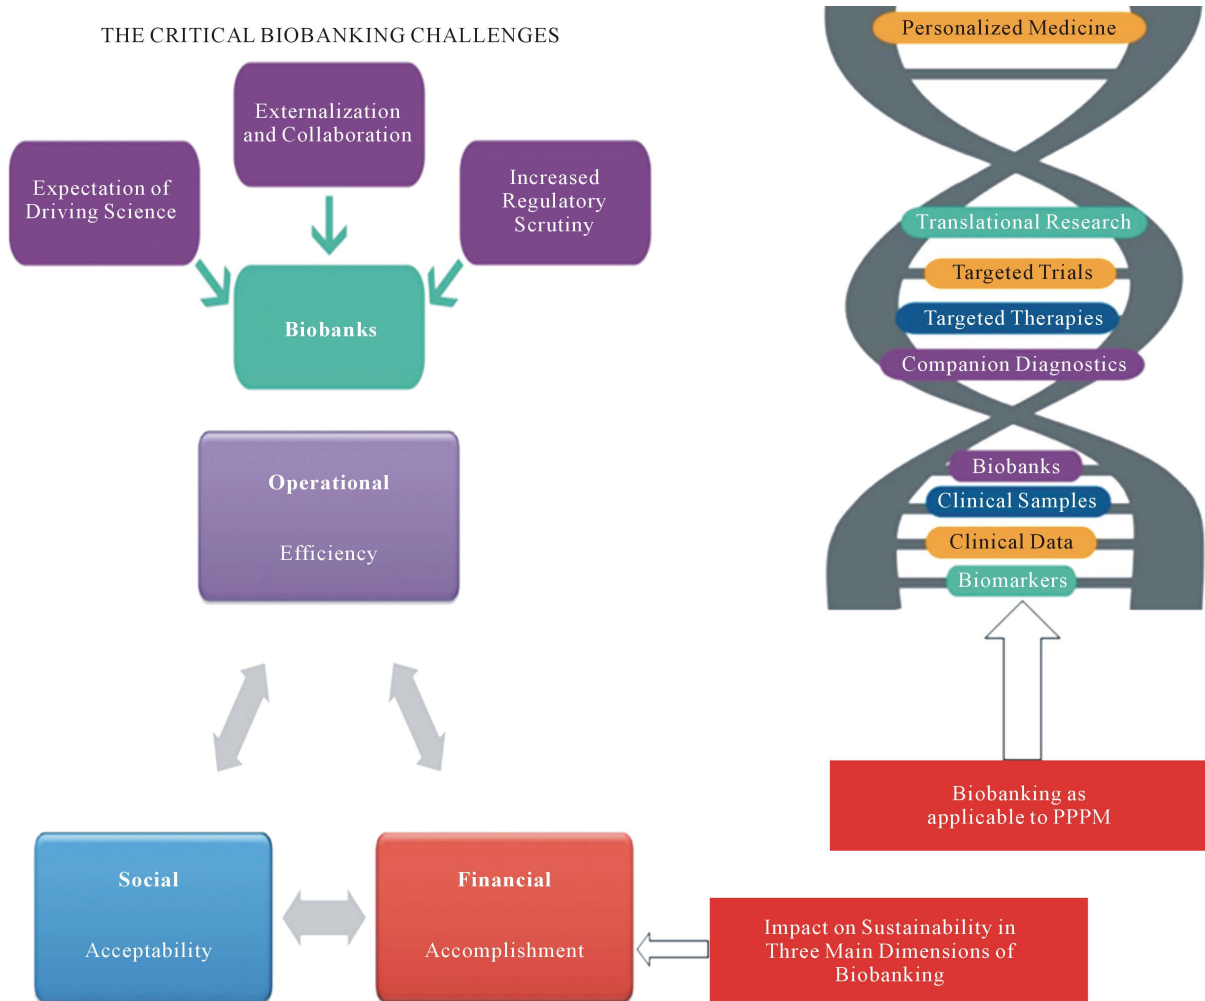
THE CRITICAL BIOBANKING CHALLENGES

Externalization and Collaboration

Expectation of Driving Science

Increased Regulatory Scrutiny

Biobanks

Operational

Efficiency

Social

Acceptability

Financial

Accomplishment

Impact on Sustainability in Three Main Dimensions of Biobanking

Personalized Medicine

Translational Research

Targeted Trials

Targeted Therapies

Companion Diagnostics

Biobanks

Clinical Samples

Clinical Data

Biomarkers

Biobanking as applicable to PPPM